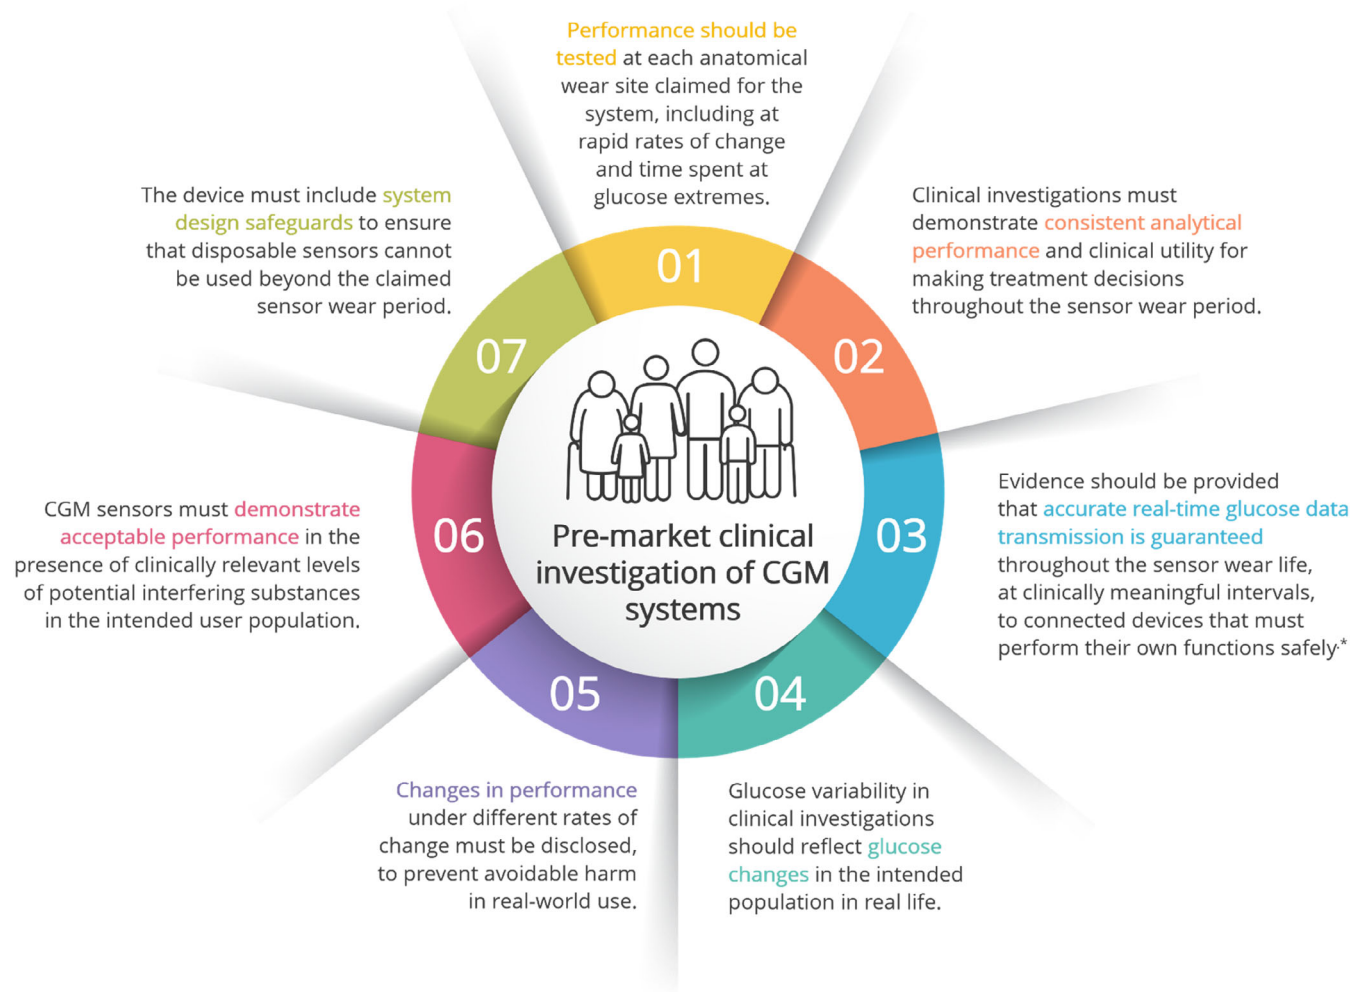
Performance should be tested at each anatomical wear site claimed for the system, including at rapid rates of change and time spent at glucose extremes.

01

Clinical investigations must demonstrate consistent analytical performance and clinical utility for making treatment decisions throughout the sensor wear period.

02

Evidence should be provided that accurate real-time glucose data transmission is guaranteed throughout the sensor wear life, at clinically meaningful intervals, to connected devices that must perform their own functions safely.*

03

Glucose variability in clinical investigations should reflect glucose changes in the intended population in real life.

04

Changes in performance under different rates of change must be disclosed, to prevent avoidable harm in real-world use.

05

CGM sensors must demonstrate acceptable performance in the presence of clinically relevant levels of potential interfering substances in the intended user population.

06

The device must include system design safeguards to ensure that disposable sensors cannot be used beyond the claimed sensor wear period.

07

Pre-market clinical investigation of CGM systems